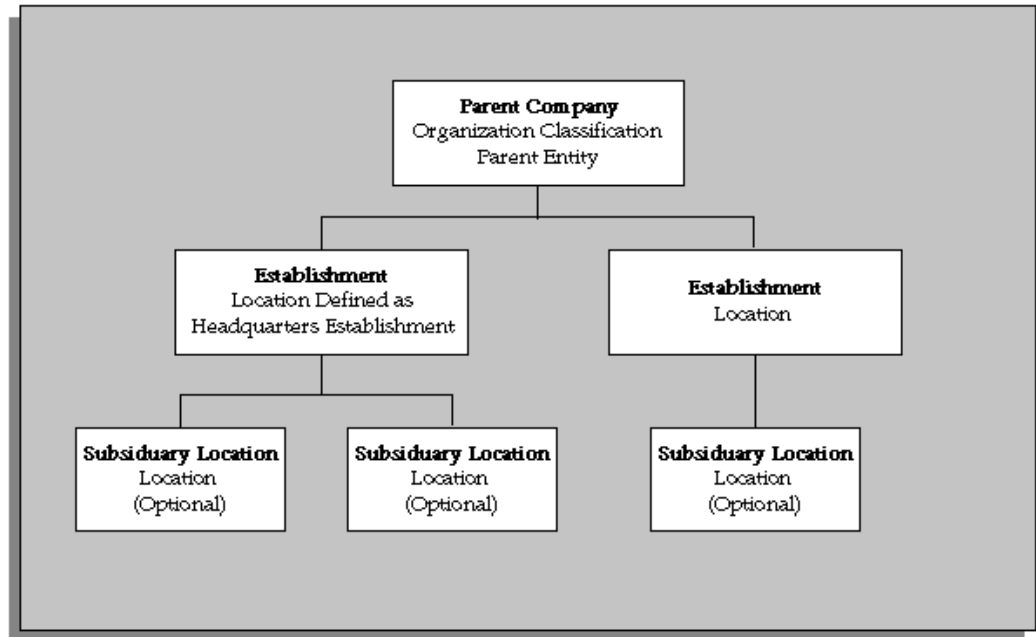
Parent Company
Organization Classification
Parent Entity

Establishment
Location Defined as
Headquarters Establishment

Establishment
Location

Subsiduary Location
Location
(Optional)

Subsiduary Location
Location
(Optional)

Subsiduary Location
Location
(Optional)